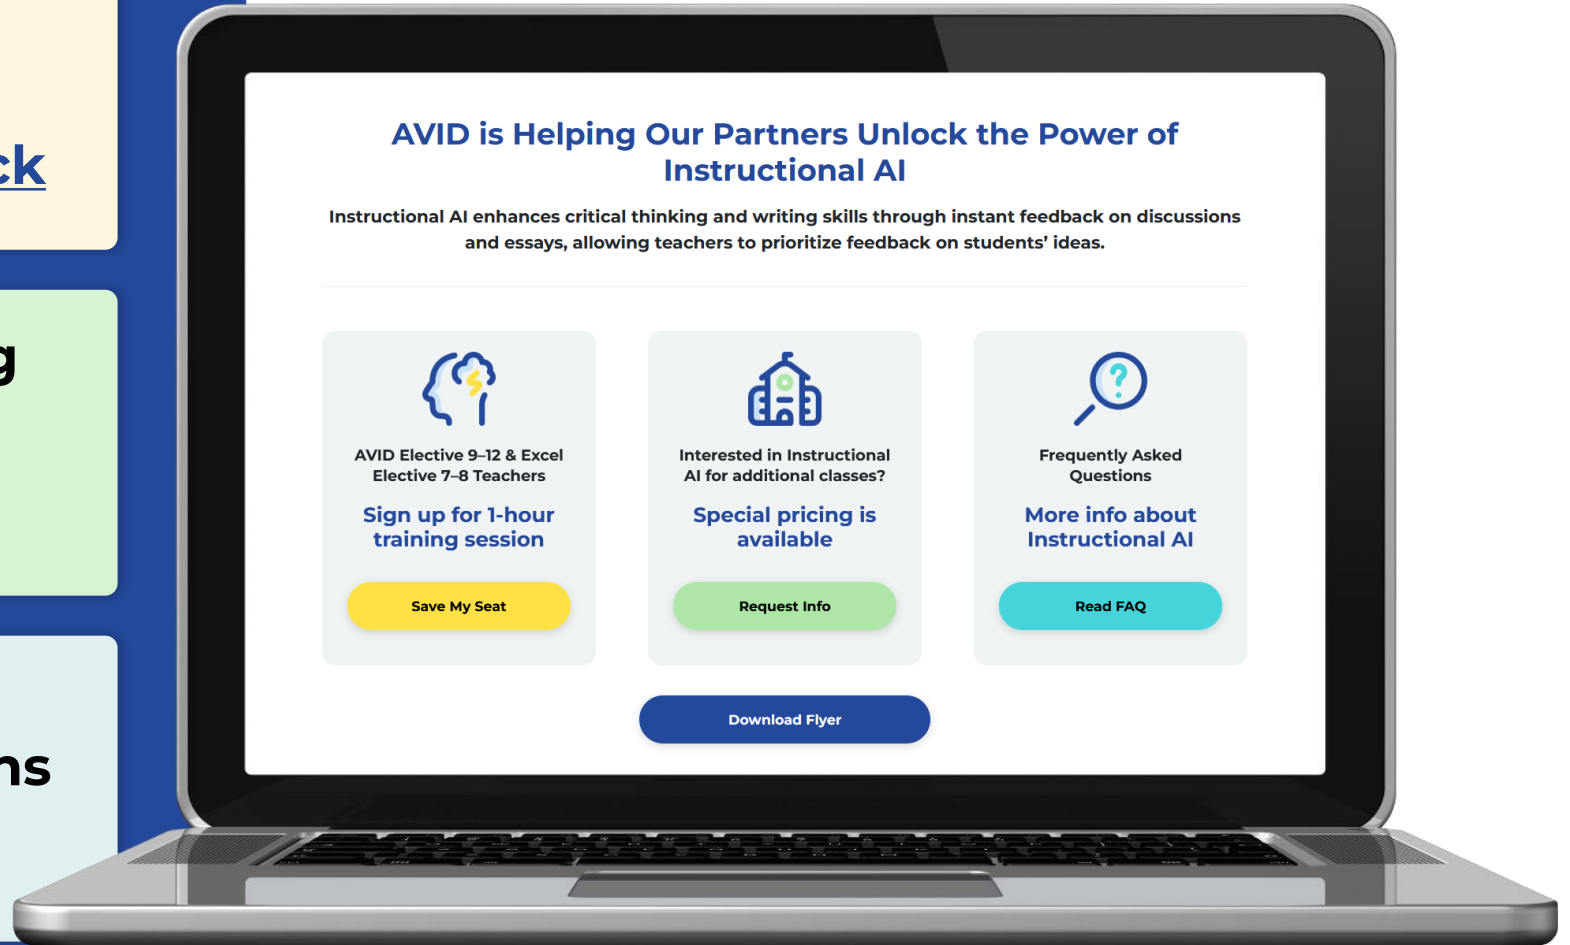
ck

g

ns

AVID is Helping Our Partners Unlock the Power of Instructional AI

Instructional AI enhances critical thinking and writing skills through instant feedback on discussions and essays, allowing teachers to prioritize feedback on students' ideas.

AVID Elective 9–12 & Excel Elective 7–8 Teachers

Sign up for 1-hour training session

Save My Seat

Interested in Instructional AI for additional classes?

Special pricing is available

Request Info

Frequently Asked Questions

More info about Instructional AI

Read FAQ

Download Flyer